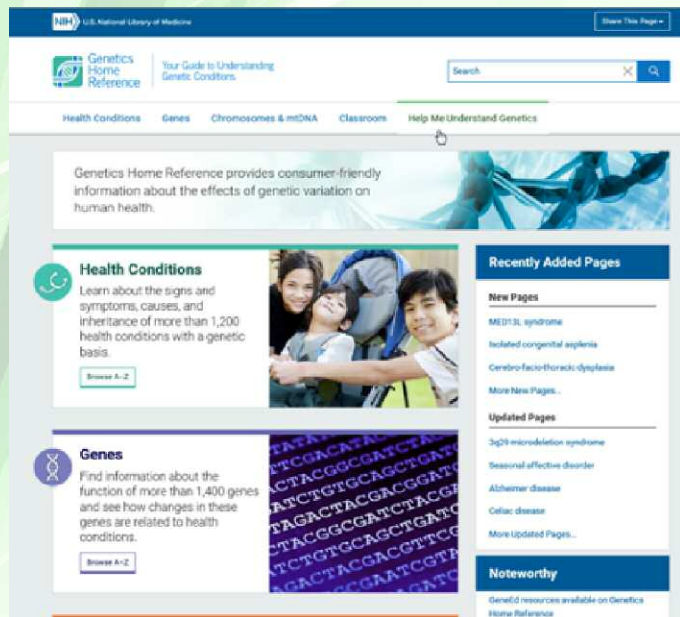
NIH U.S. National Library of Medicine

Share This Page ▾

Genetics Home Reference

Your Guide to Understanding Genetic Conditions

Search

Health Conditions Genes Chromosomes & mtDNA Classroom Help Me Understand Genetics

Genetics Home Reference provides consumer-friendly information about the effects of genetic variation on human health.

Health Conditions

Learn about the signs and symptoms, causes, and inheritance of more than 1,200 health conditions with a genetic basis.

Browse A-Z

Genes

Find information about the function of more than 1,400 genes and see how changes in these genes are related to health conditions.

Browse A-Z

Recently Added Pages

New Pages

MED13L syndrome

Isolated congenital asplenia

Cerebro-facio-thoracic dysplasia

More New Pages...

Updated Pages

3q29 microdeletion syndrome

Seasonal affective disorder

Alzheimer disease

Celiac disease

More Updated Pages...

Noteworthy

GeneEd resources available on Genetics Home Reference